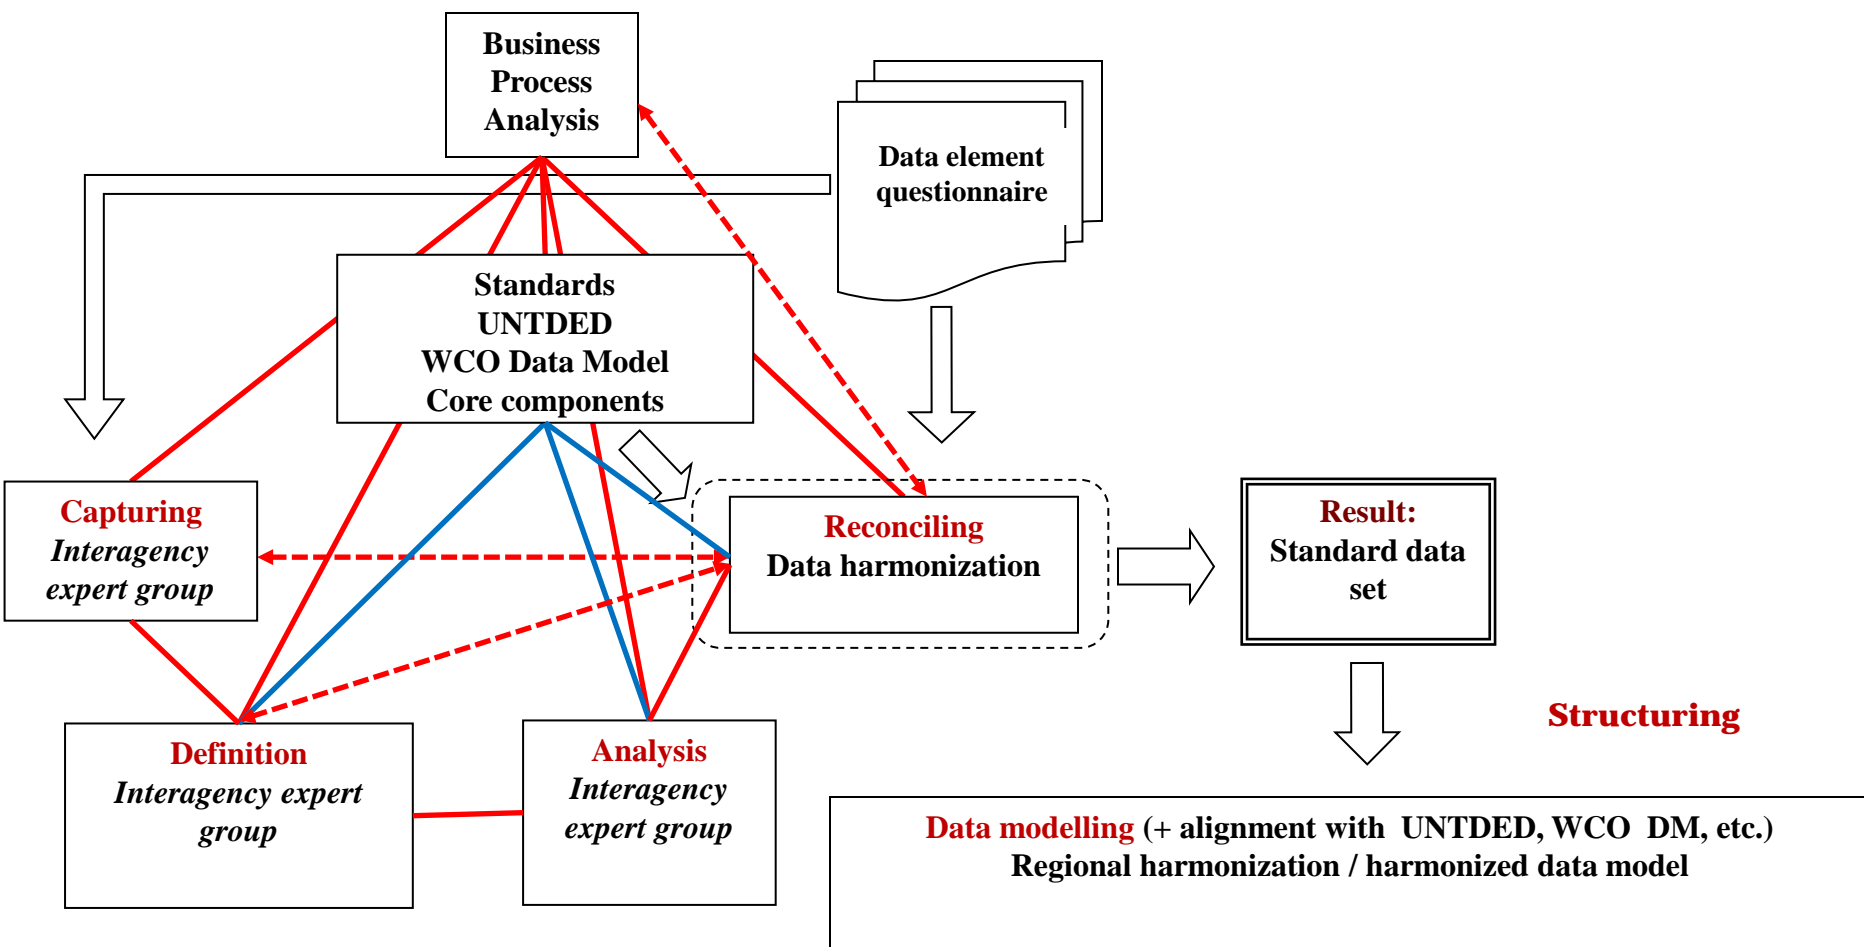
Business Process Analysis

Data element questionnaire

Standards
UNTDED
WCO Data Model
Core components

Capturing
Interagency expert group

Reconciling
Data harmonization

Result:
Standard data set

Structuring

Definition
Interagency expert group

Analysis
Interagency expert group

Data modelling (+ alignment with UNTDED, WCO DM, etc.)
Regional harmonization / harmonized data model